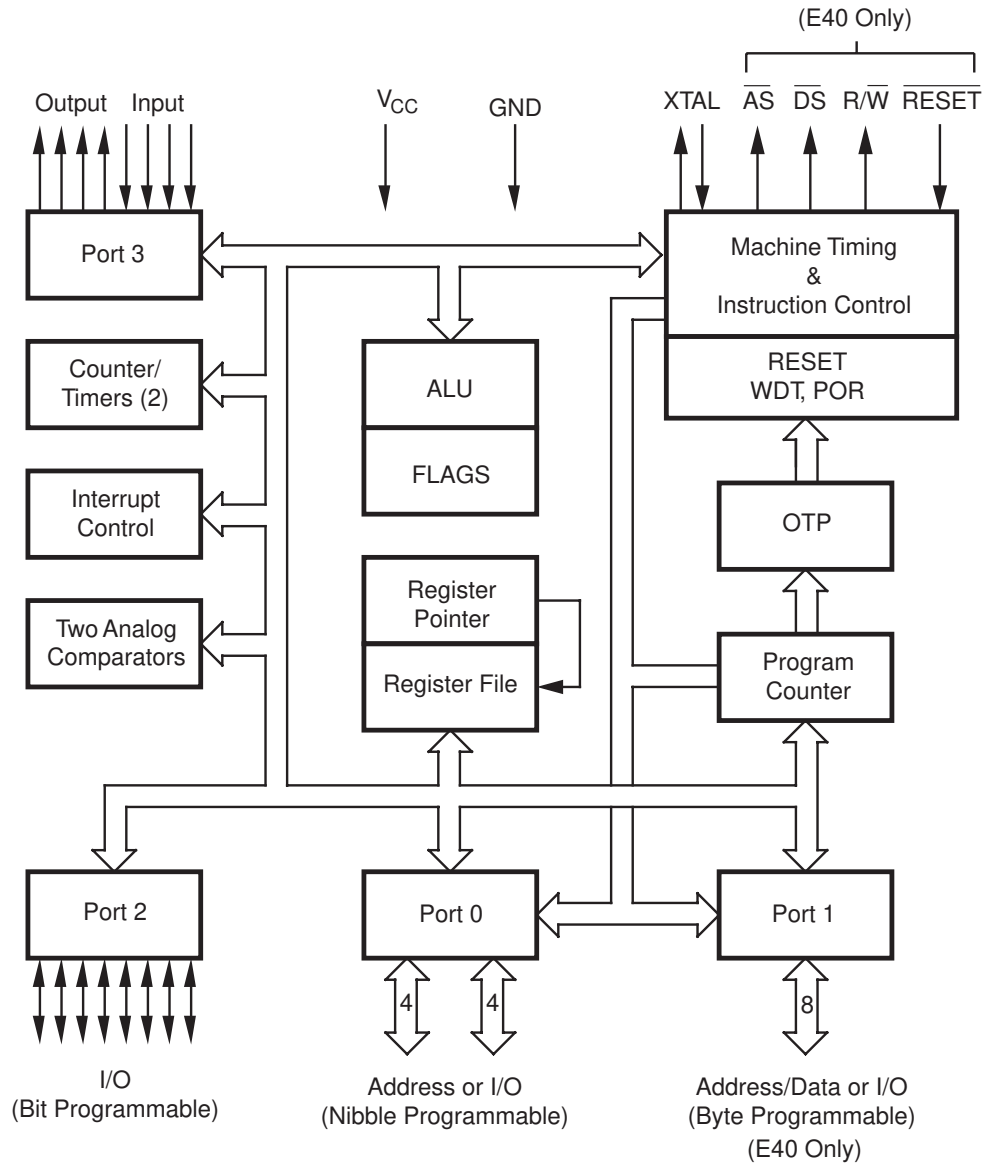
(E40 Only)

Output Input

$V_{CC}$

GND

XTAL $\overline{AS}$ $\overline{DS}$ $R/\overline{W}$ $\overline{RESET}$

Port 3

Machine Timing & Instruction Control

RESET WDT, POR

Counter/ Timers (2)

ALU

FLAGS

Interrupt Control

OTP

Two Analog Comparators

Register Pointer

Register File

Program Counter

Port 2

Port 0

Port 1

4

4

8

I/O (Bit Programmable)

Address or I/O (Nibble Programmable)

Address/Data or I/O (Byte Programmable) (E40 Only)